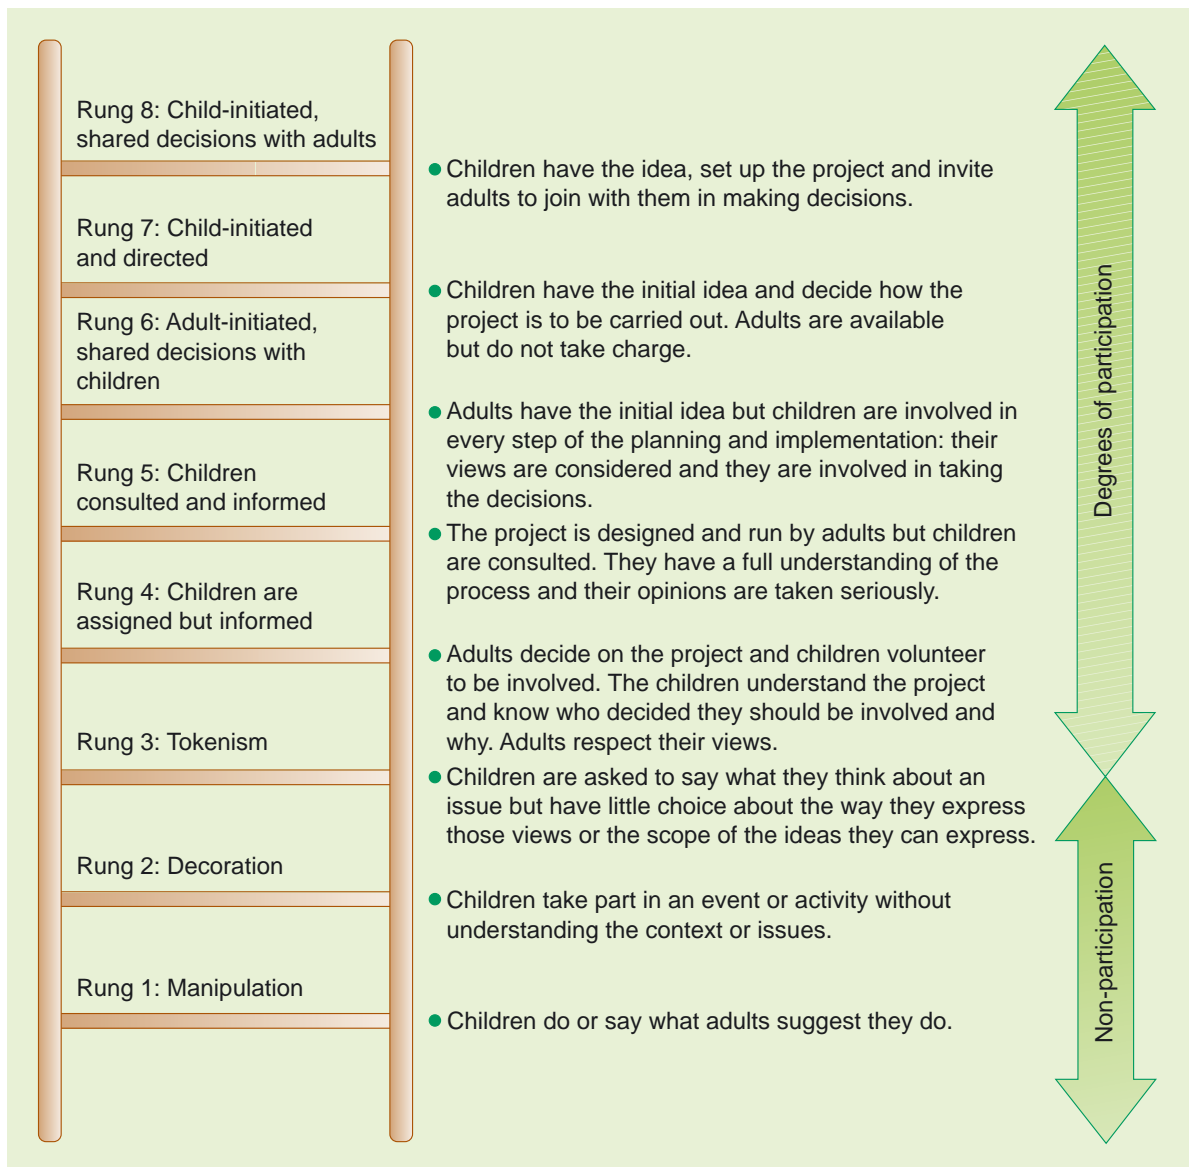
Rung 8: Child-initiated, shared decisions with adults

Children have the idea, set up the project and invite adults to join with them in making decisions.

Rung 7: Child-initiated and directed

Children have the initial idea and decide how the project is to be carried out. Adults are available but do not take charge.

Rung 6: Adult-initiated, shared decisions with children

Adults have the initial idea but children are involved in every step of the planning and implementation: their views are considered and they are involved in taking the decisions.

Rung 5: Children consulted and informed

The project is designed and run by adults but children are consulted. They have a full understanding of the process and their opinions are taken seriously.

Rung 4: Children are assigned but informed

Adults decide on the project and children volunteer to be involved. The children understand the project and know who decided they should be involved and why. Adults respect their views.

Rung 3: Tokenism

Children are asked to say what they think about an issue but have little choice about the way they express those views or the scope of the ideas they can express.

Rung 2: Decoration

Children take part in an event or activity without understanding the context or issues.

Rung 1: Manipulation

Children do or say what adults suggest they do.

Degrees of participation

Non-participation